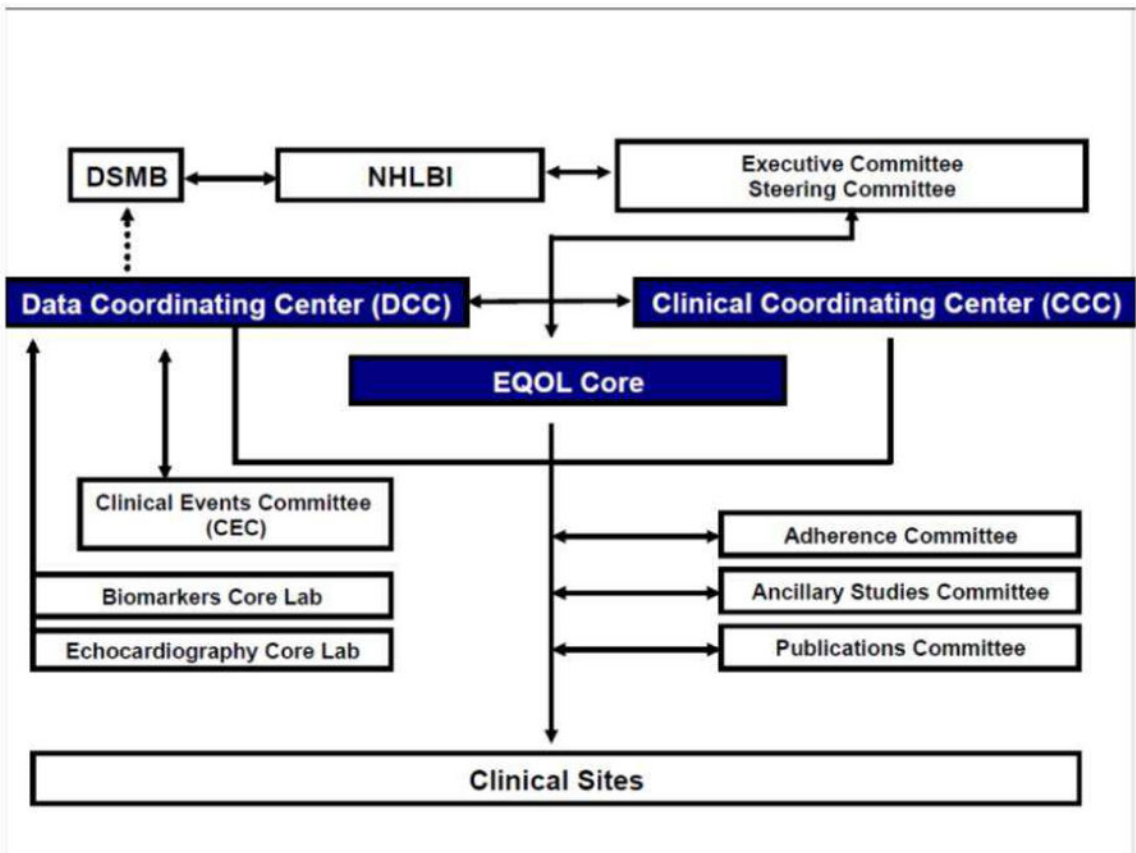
DSMB

NHLBI

Executive Committee
Steering Committee

Data Coordinating Center (DCC)

Clinical Coordinating Center (CCC)

EQOL Core

Clinical Events Committee (CEC)

Biomarkers Core Lab

Echocardiography Core Lab

Adherence Committee

Ancillary Studies Committee

Publications Committee

Clinical Sites